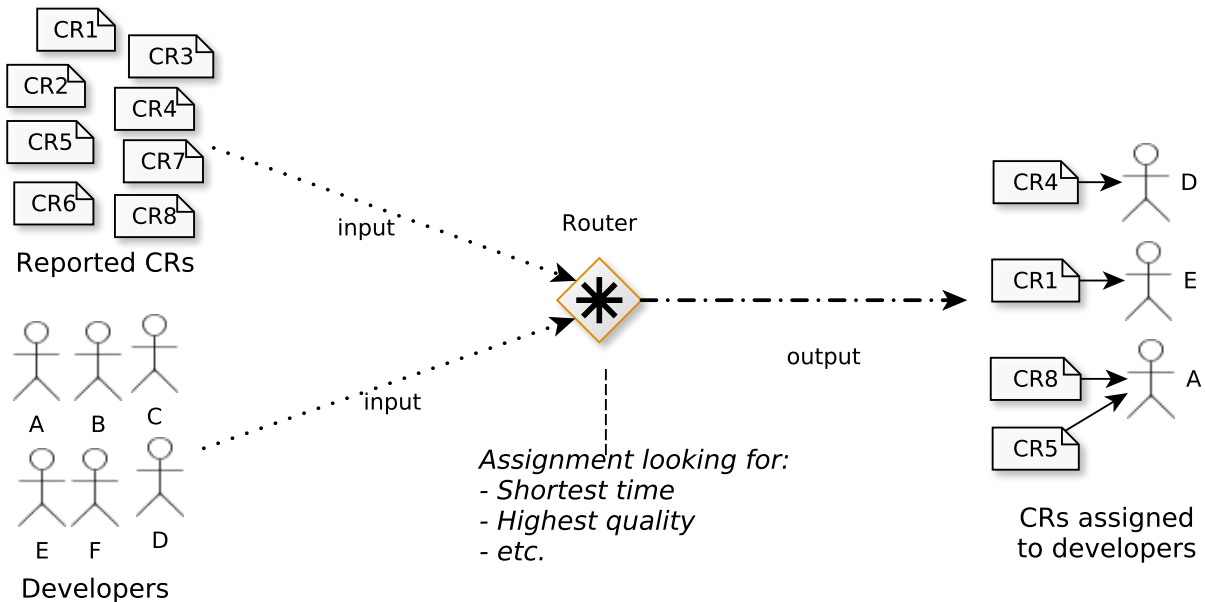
CR1
CR3
CR2
CR4
CR5
CR7
CR6
CR8
Reported CRs

input

Router

A
B
C
E
F
D
Developers

input

output

Assignment looking for:
- Shortest time
- Highest quality
- etc.

CR4
D
CR1
E
CR8
A
CR5

CRs assigned to developers